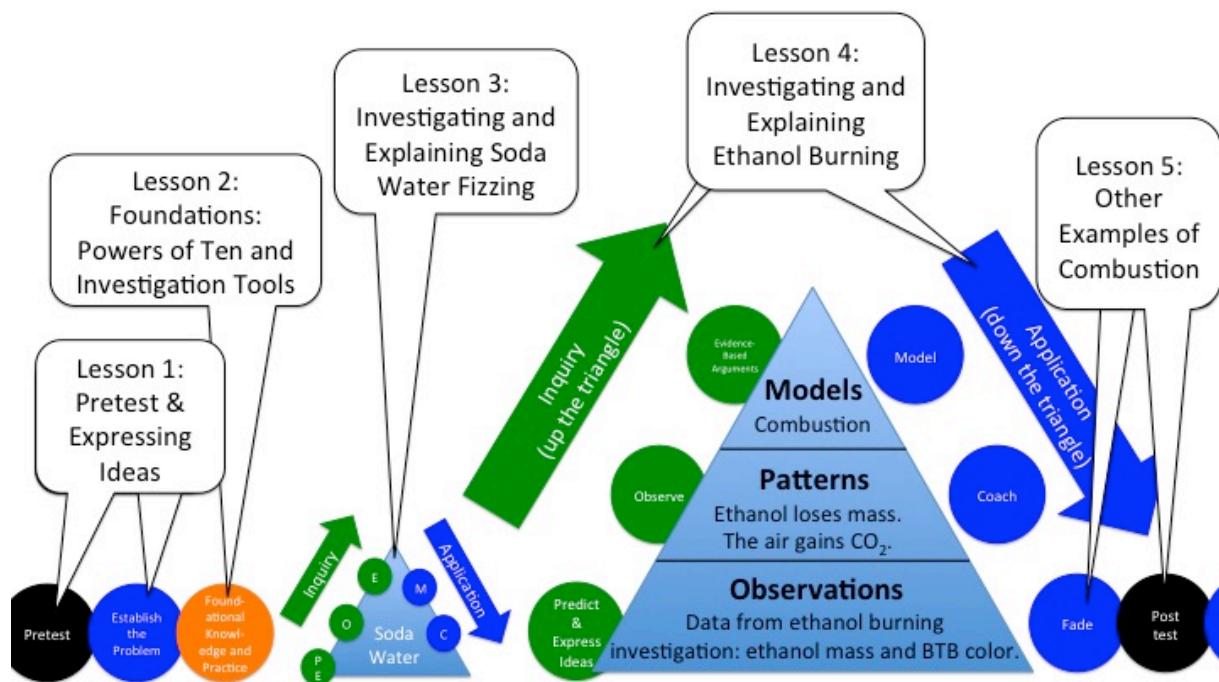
Lesson 1: Pretest & Expressing Ideas

Lesson 2: Foundations: Powers of Ten and Investigation Tools

Lesson 3: Investigating and Explaining Soda Water Fizzing

Lesson 4: Investigating and Explaining Ethanol Burning

Lesson 5: Other Examples of Combustion

Pretest

Establish the Problem

Foundational Knowledge and Practice

Inquiry

Application

E

M

O

C

P E

Soda Water

Inquiry (up the triangle)

Application (down the triangle)

Evidence-Based Arguments

Model

Observe

Coach

Predict & Express Ideas

Models
Combustion

Patterns
Ethanol loses mass. The air gains $CO_2$.

Observations
Data from ethanol burning investigation: ethanol mass and BTB color.

Fade

Post test